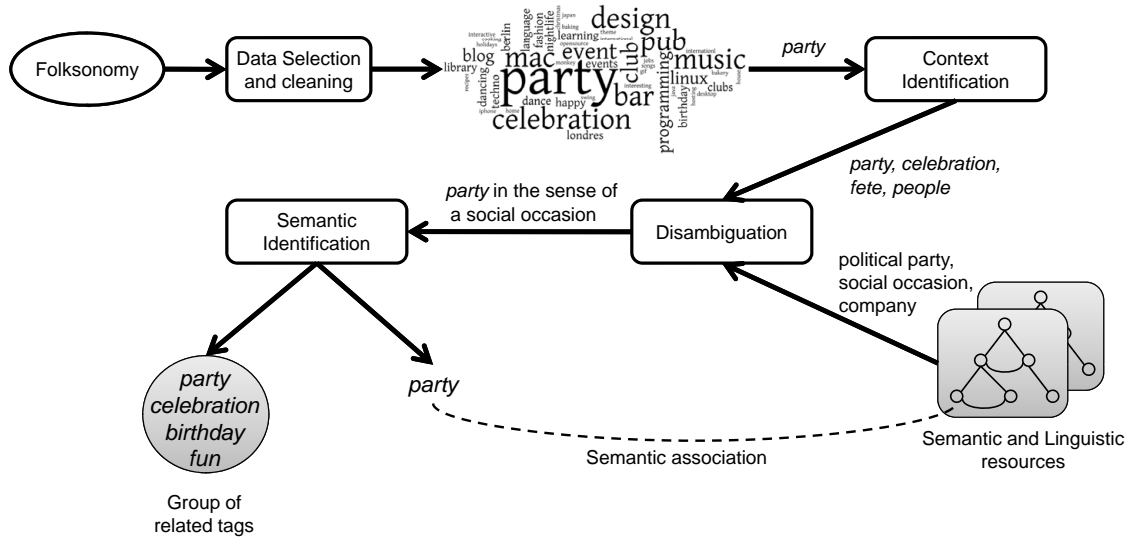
Folksonomy

Data Selection and cleaning

design pub music mac event club blog party bar celebration linux programming nightlife fashion learning language berlin library techno dancing dance happy events clubs birthday londres interactive cooking holidays recipes iphone home monkey japan theme international opensource jobs songs interesting gif baking bakery desktop house voting

party

Context Identification

party, celebration, fete, people

party in the sense of a social occasion

Semantic Identification

Disambiguation

political party, social occasion, company

party celebration birthday fun

Group of related tags

party

Semantic association

Semantic and Linguistic resources